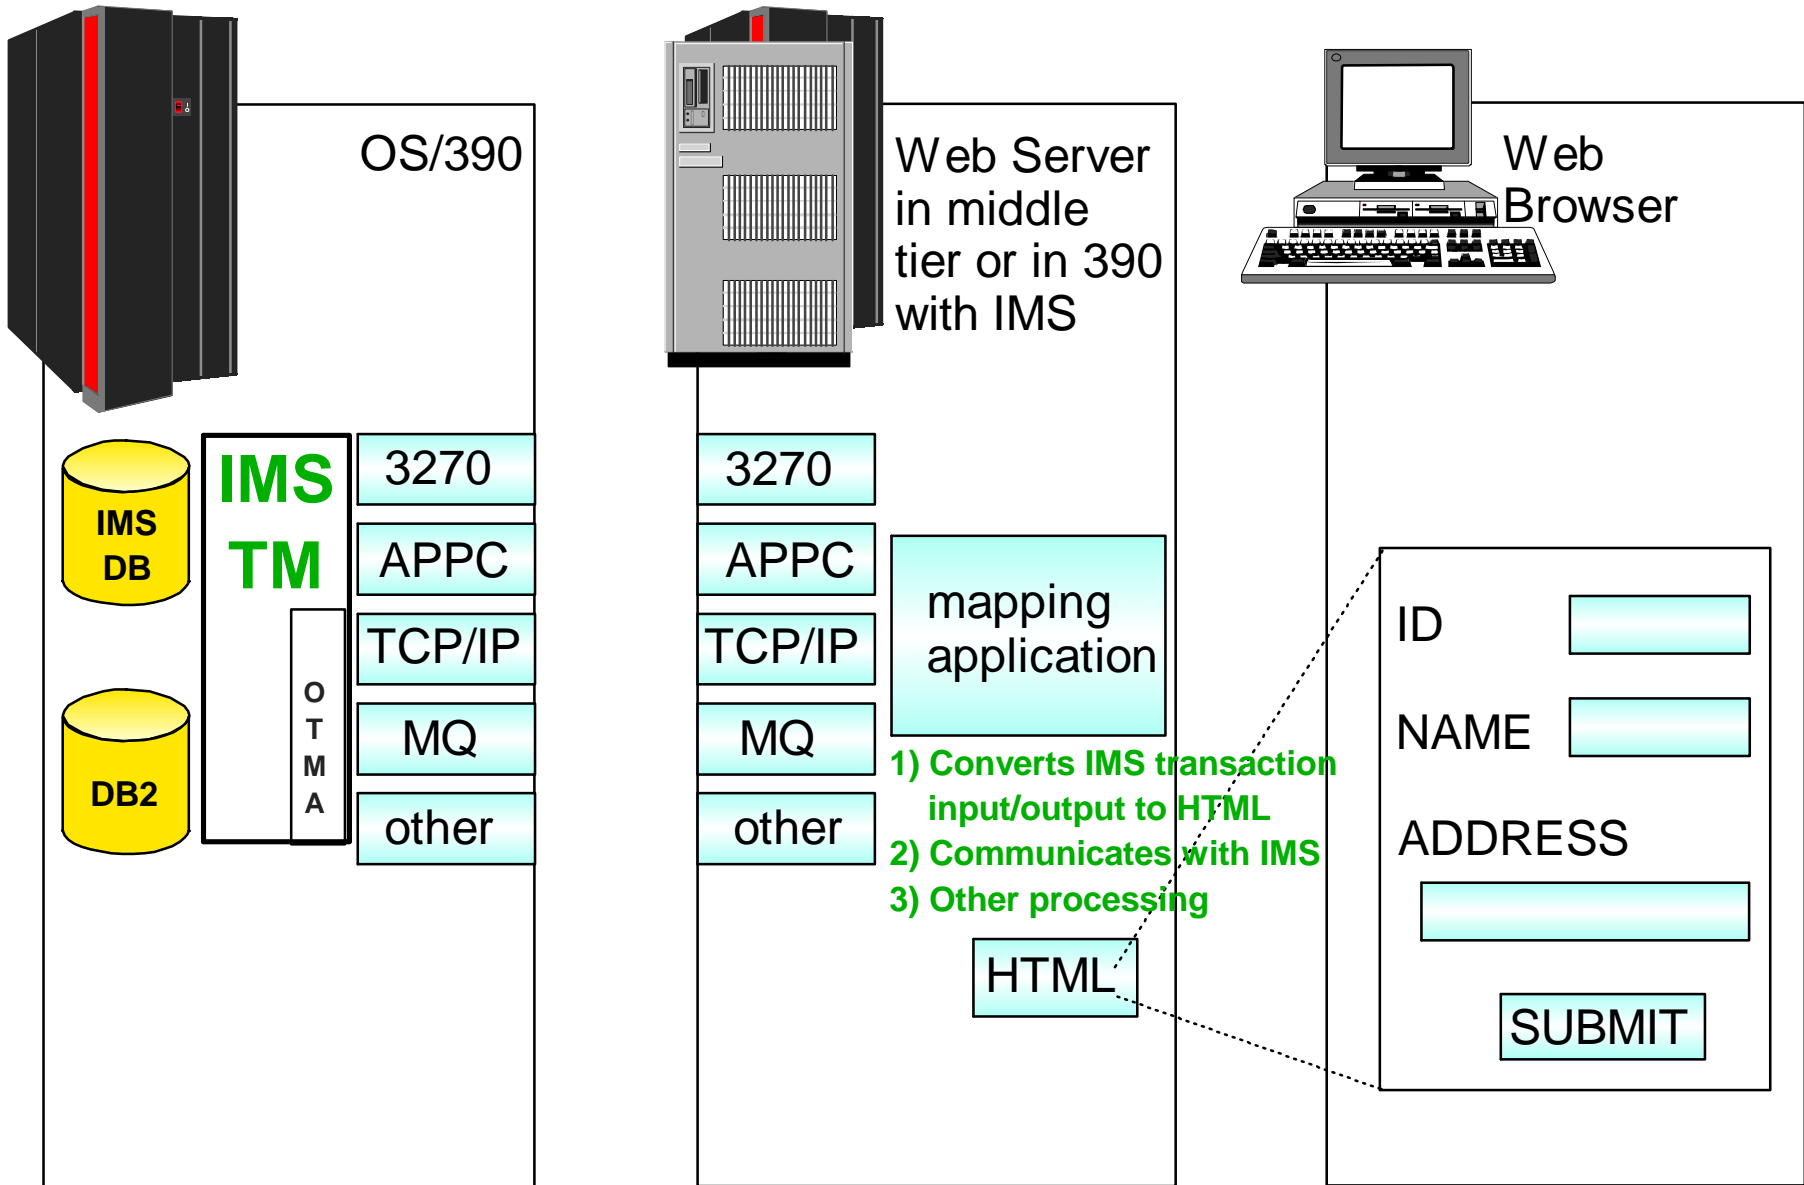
OS/390

IMS DB

DB2

IMS TM

OTMA

3270

APPC

TCP/IP

MQ

other

Web Server in middle tier or in 390 with IMS

3270

APPC

TCP/IP

MQ

other

mapping application

1) Converts IMS transaction input/output to HTML
2) Communicates with IMS
3) Other processing

HTML

Web Browser

ID

NAME

ADDRESS

SUBMIT